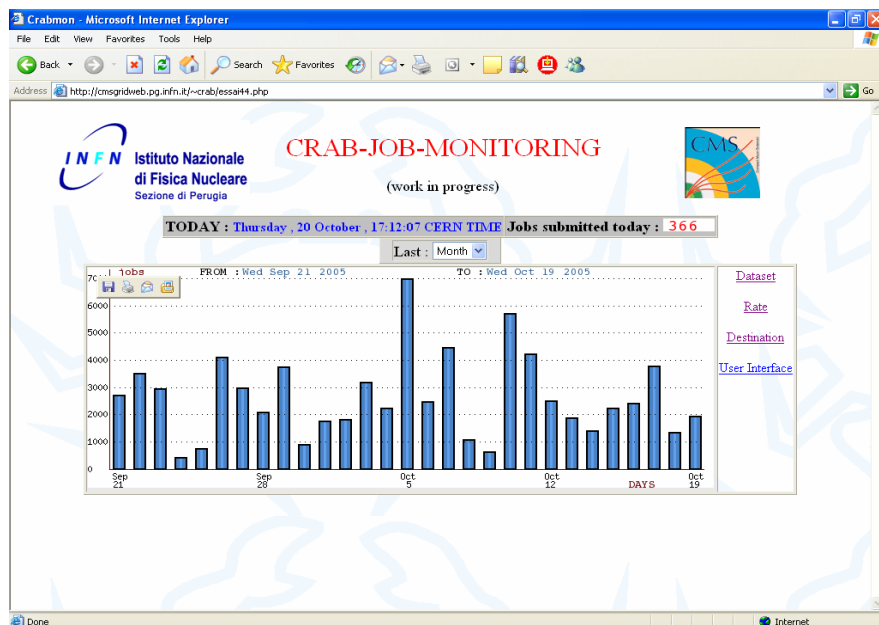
Crabmon - Microsoft Internet Explorer

File Edit View Favorites Tools Help

Back Search Favorites

Address http://cmsgridweb.pg.infn.it/~crab/essai44.php Go

INFN Istituto Nazionale di Fisica Nucleare Sezione di Perugia

CRAB-JOB-MONITORING

(work in progress)

CMS

TODAY : Thursday , 20 October , 17:12:07 CERN TIME Jobs submitted today : 366

Last : Month

| Jobs FROM : Wed Sep 21 2005 TO : Wed Oct 19 2005

70
6000
5000
4000
3000
2000
1000
0

Sep 21 Sep 28 Oct 5 Oct 12 DAYS Oct 19

Dataset

Rate

Destination

User Interface

Done Internet